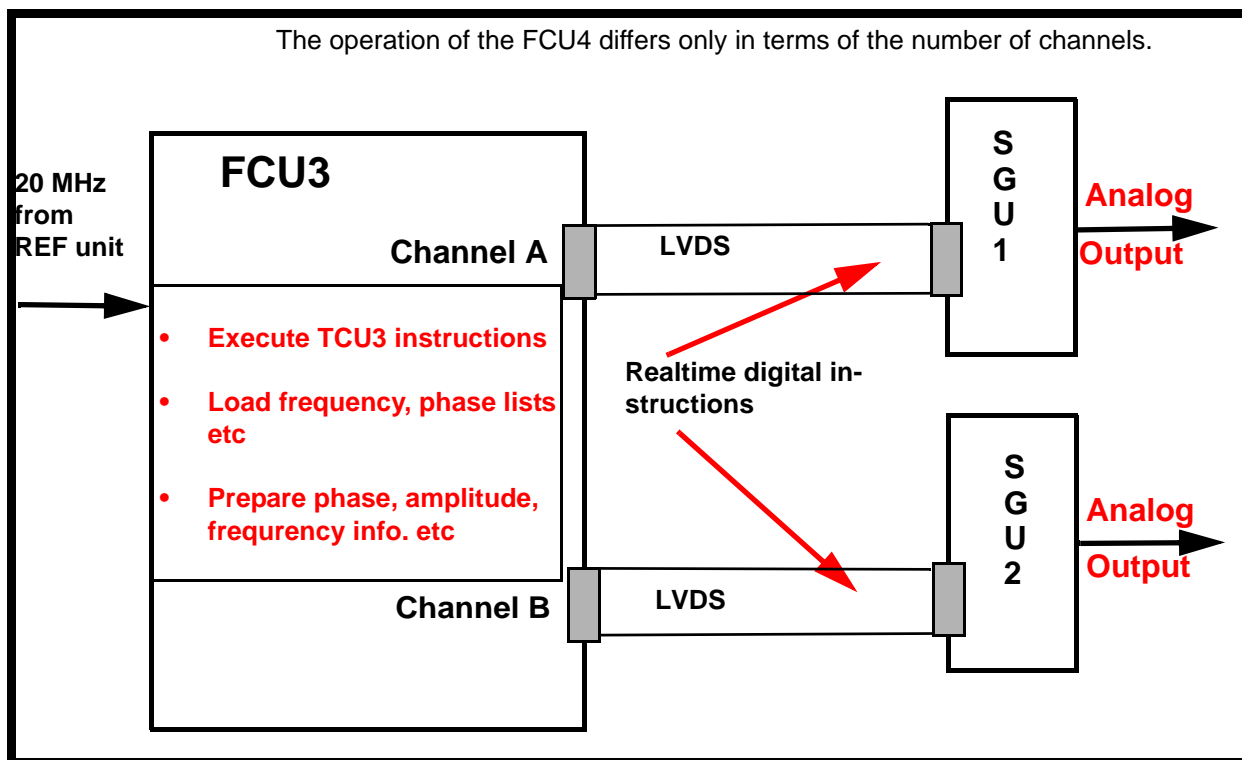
The operation of the FCU4 differs only in terms of the number of channels.

20 MHz from REF unit

FCU3

Channel A

• Execute TCU3 instructions

• Load frequency, phase lists etc

• Prepare phase, amplitude, frequrency info. etc

Channel B

LVDS

Realtime digital instructions

LVDS

S G U 1

Analog Output

S G U 2

Analog Output